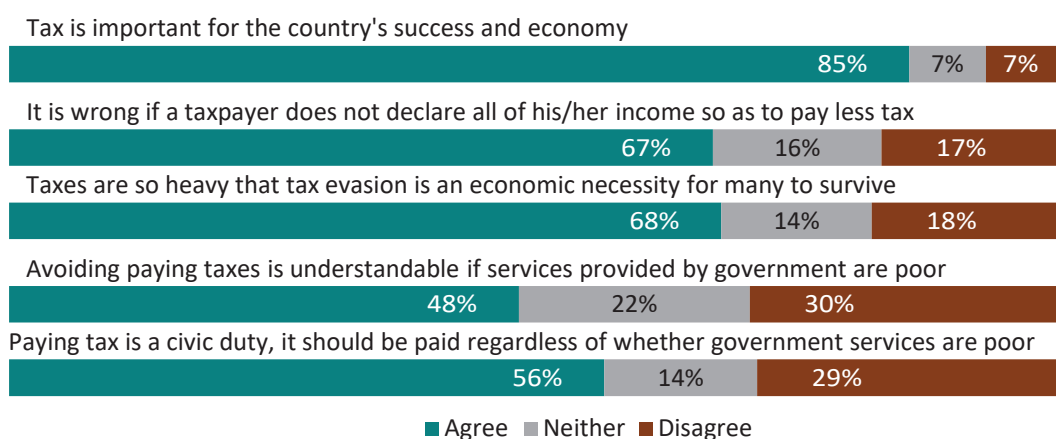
Tax is important for the country's success and economy

85% 7% 7%

It is wrong if a taxpayer does not declare all of his/her income so as to pay less tax

67% 16% 17%

Taxes are so heavy that tax evasion is an economic necessity for many to survive

68% 14% 18%

Avoiding paying taxes is understandable if services provided by government are poor

48% 22% 30%

Paying tax is a civic duty, it should be paid regardless of whether government services are poor

56% 14% 29%

Agree Neither Disagree